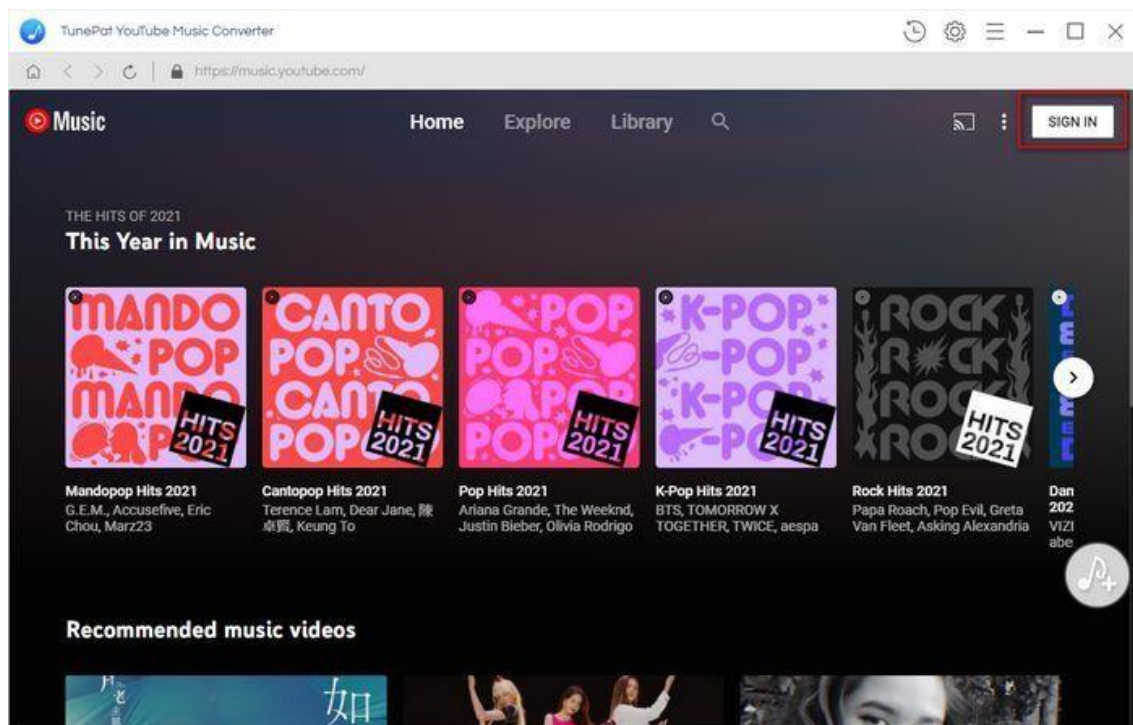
TunePat YouTube Music Converter

https://music.youtube.com/

Music

Home Explore Library

SIGN IN

THE HITS OF 2021

This Year in Music

MANDO POP MANDO POP HITS 2021

CANTO POP CANTO POP HITS 2021

POP POP POP HITS 2021

K-POP K-POP K-POP K-POP HITS 2021

ROCK ROCK ROCK ROCK HITS 2021

Mandopop Hits 2021
G.E.M., Accusefive, Eric Chou, Marz23

Cantopop Hits 2021
Terence Lam, Dear Jane, 陳卓賢, Keung To

Pop Hits 2021
Ariana Grande, The Weeknd, Justin Bieber, Olivia Rodrigo

K-Pop Hits 2021
BTS, TOMORROW X TOGETHER, TWICE, aespa

Rock Hits 2021
Papa Roach, Pop Evil, Greta Van Fleet, Asking Alexandria

Dan
202
VIZI
abe

Recommended music videos

如